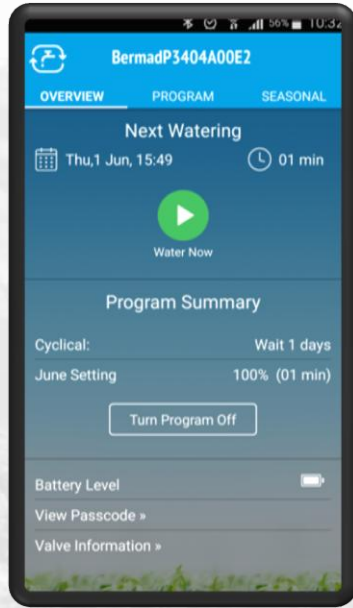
56% 10:32

BermadP3404A00E2

OVERVIEW PROGRAM SEASONAL

Next Watering

Thu,1 Jun, 15:49 01 min

Water Now

Program Summary

Cyclical: Wait 1 days

June Setting 100% (01 min)

Turn Program Off

Battery Level

View Passcode »

Valve Information »